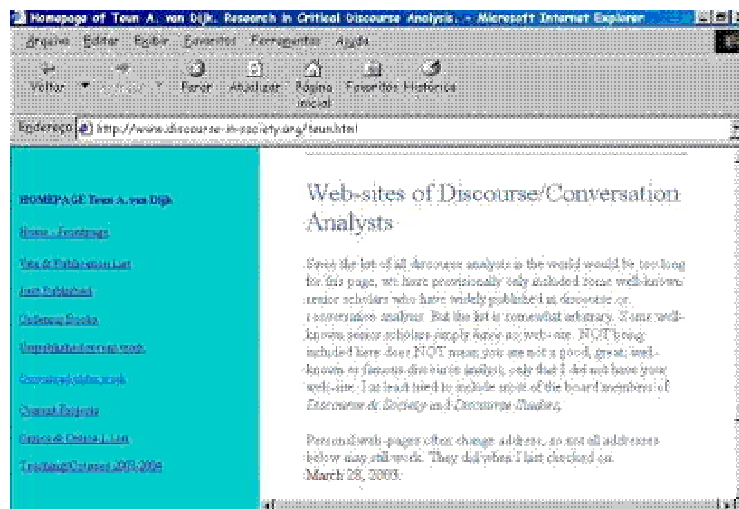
Homepage of Teun A. van Dijk. Research in Critical Discourse Analysis. - Microsoft Internet Explorer

Arquivo Editar Exibir Favoritos Ferramentas Ajuda

Voltar Avançar Parar Atualizar Página inicial Favoritos Histórico

Endereço http://www.discourse-in-society.org/teun.html

HOMEPAGE Teun A. van Dijk

Home - Frontpage

Vita & Publication List

Just Published

Ordering Books

Unpublished recent work

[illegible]

Current Projects

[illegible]

Teaching/Courses 2003-2004

Web-sites of Discourse/Conversation Analysts

Since the list of all discourse analysts in the world would be too long for this page, we have provisionally only included some well-known senior scholars who have widely published in discourse or conversation analysis. But the list is somewhat arbitrary. Some well-known senior scholars simply have no web-site. NOT being included here does NOT mean you are not a good, great, well-known or famous discourse analyst, only that I did not have your web-site. I at least tried to include most of the board members of Discourse & Society and Discourse Studies.

Personal web-pages often change address, so not all addresses below may still work. They did when I last checked on March 28, 2003.